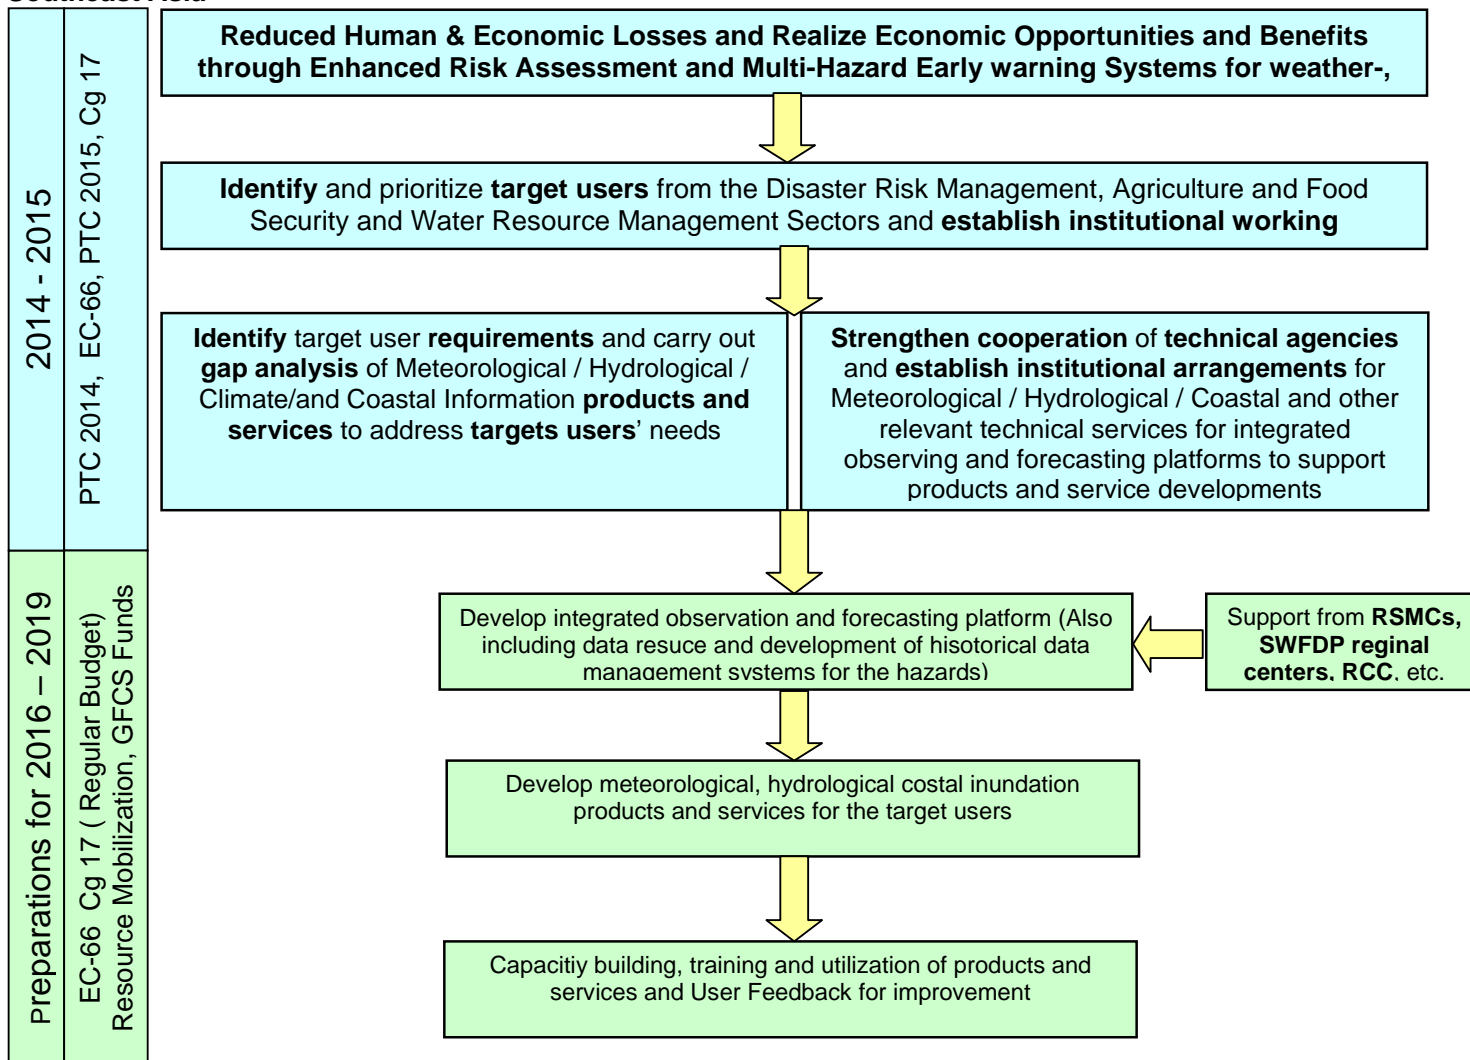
Southeast Asia

2014 - 2015

PTC 2014, EC-66, PTC 2015, Cg 17

Reduced Human & Economic Losses and Realize Economic Opportunities and Benefits through Enhanced Risk Assessment and Multi-Hazard Early warning Systems for weather-,

Identify and prioritize target users from the Disaster Risk Management, Agriculture and Food Security and Water Resource Management Sectors and establish institutional working

Identify target user requirements and carry out gap analysis of Meteorological / Hydrological / Climate/and Coastal Information products and services to address targets users' needs

Strengthen cooperation of technical agencies and establish institutional arrangements for Meteorological / Hydrological / Coastal and other relevant technical services for integrated observing and forecasting platforms to support products and service developments

Preparations for 2016 – 2019

EC-66 Cg 17 ( Regular Budget) Resource Mobilization, GFCS Funds

Develop integrated observation and forecasting platform (Also including data resuce and development of hisotorical data management systems for the hazards)

Support from RSMCs, SWFDP reginal centers, RCC, etc.

Develop meteorological, hydrological costal inundation products and services for the target users

Capacitiy building, training and utilization of products and services and User Feedback for improvement